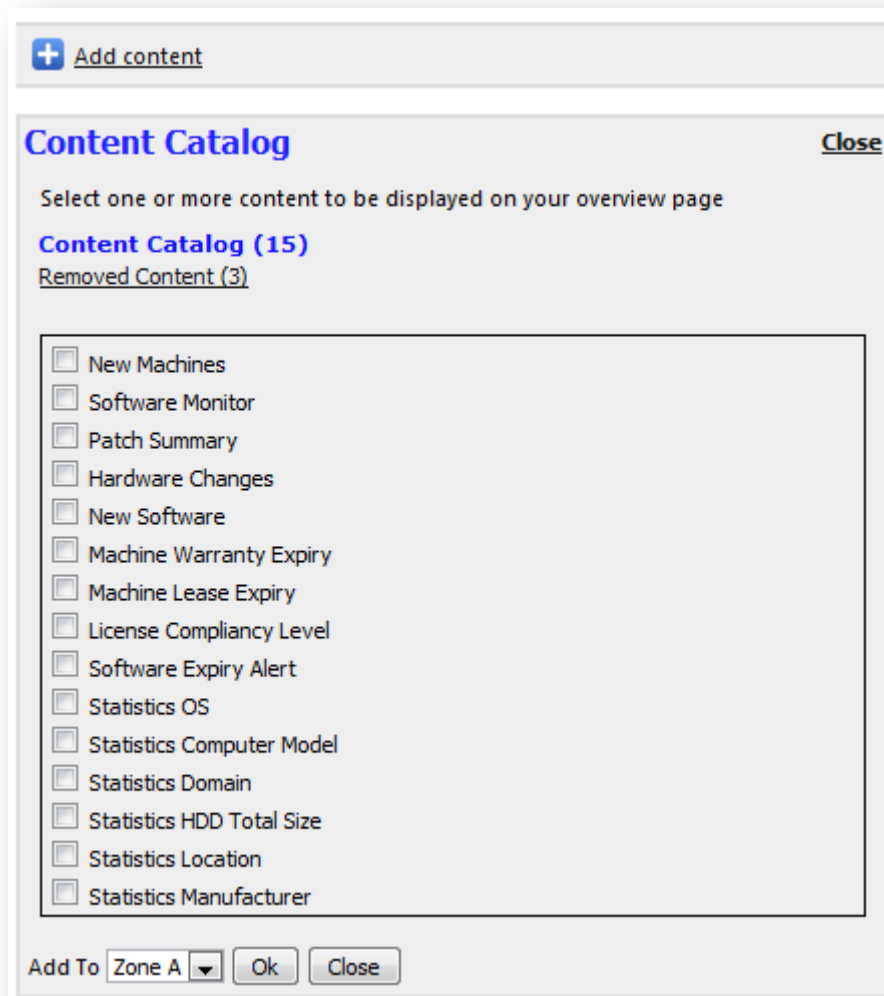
Add content

Content Catalog

Close

Select one or more content to be displayed on your overview page

Content Catalog (15)

Removed Content (3)

New Machines
Software Monitor
Patch Summary
Hardware Changes
New Software
Machine Warranty Expiry
Machine Lease Expiry
License Compliancy Level
Software Expiry Alert
Statistics OS
Statistics Computer Model
Statistics Domain
Statistics HDD Total Size
Statistics Location
Statistics Manufacturer

Add To Zone A Ok Close